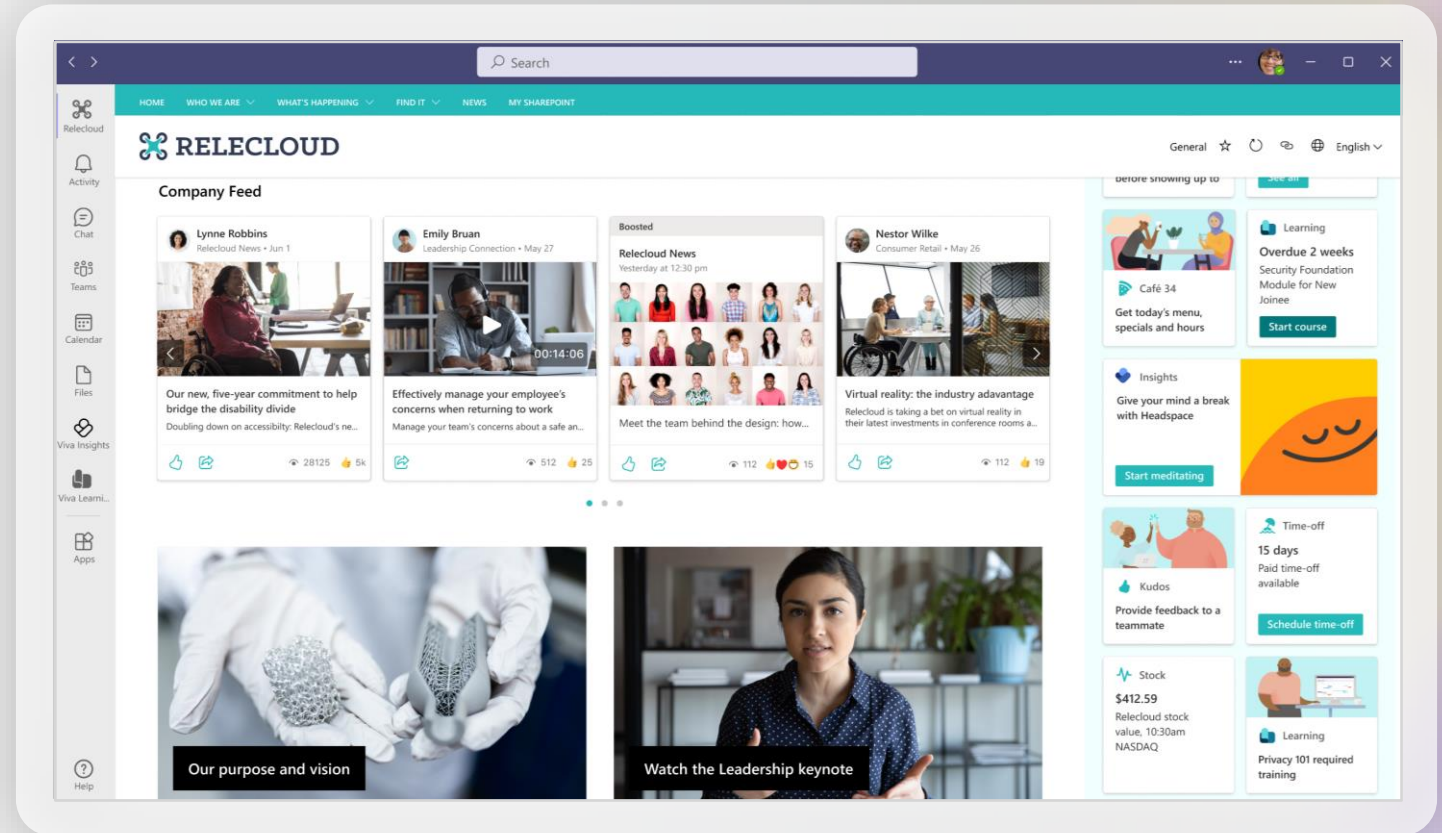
Search

Relecloud
Activity
Chat
Teams
Calendar
Files
Viva Insights
Viva Learni...
Apps
Help

HOME WHO WE ARE WHAT'S HAPPENING FIND IT NEWS MY SHAREPOINT

RELECLOUD

General English

Company Feed

Lynne Robbins
Relecloud News • Jun 1
Our new, five-year commitment to help bridge the disability divide
Doubling down on accessibility: Relecloud's ne...
28125 5k

Emily Bruan
Leadership Connection • May 27
00:14:06
Effectively manage your employee's concerns when returning to work
Manage your team's concerns about a safe an...
512 25

Boosted
Relecloud News
Yesterday at 12:30 pm
Meet the team behind the design: how...
112 15

Nestor Wilke
Consumer Retail • May 26
Virtual reality: the industry adavantage
Relecloud is taking a bet on virtual reality in their latest investments in conference rooms a...
112 19

Our purpose and vision

Watch the Leadership keynote

before showing up to
See all

Café 34
Get today's menu, specials and hours

Learning
Overdue 2 weeks
Security Foundation Module for New Joinee
Start course

Insights
Give your mind a break with Headspace
Start meditating

Kudos
Provide feedback to a teammate

Time-off
15 days
Paid time-off available
Schedule time-off

Stock
$412.59
Relecloud stock value, 10:30am NASDAQ

Learning
Privacy 101 required training